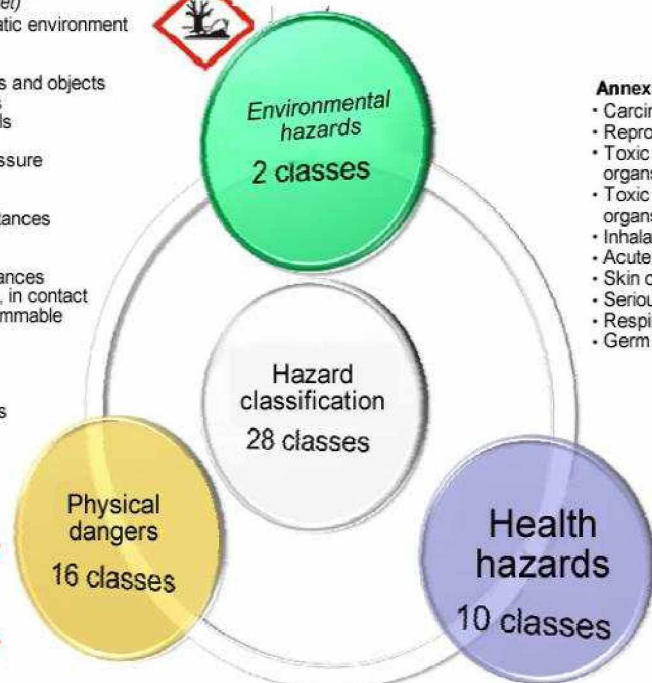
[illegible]el)
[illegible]atic environment

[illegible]s and objects
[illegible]s
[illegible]ls

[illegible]ssure

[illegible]tances

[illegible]ances
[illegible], in contact
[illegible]mmable

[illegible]s

Environmental hazards
2 classes

Hazard classification
28 classes

Physical dangers
16 classes

Health hazards
10 classes

Annex
· Carcin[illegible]
· Repro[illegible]
· Toxic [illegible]
organs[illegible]
· Toxic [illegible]
organs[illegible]
· Inhala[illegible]
· Acute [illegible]
· Skin c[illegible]
· Seriou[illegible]
· Respi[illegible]
· Germ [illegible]